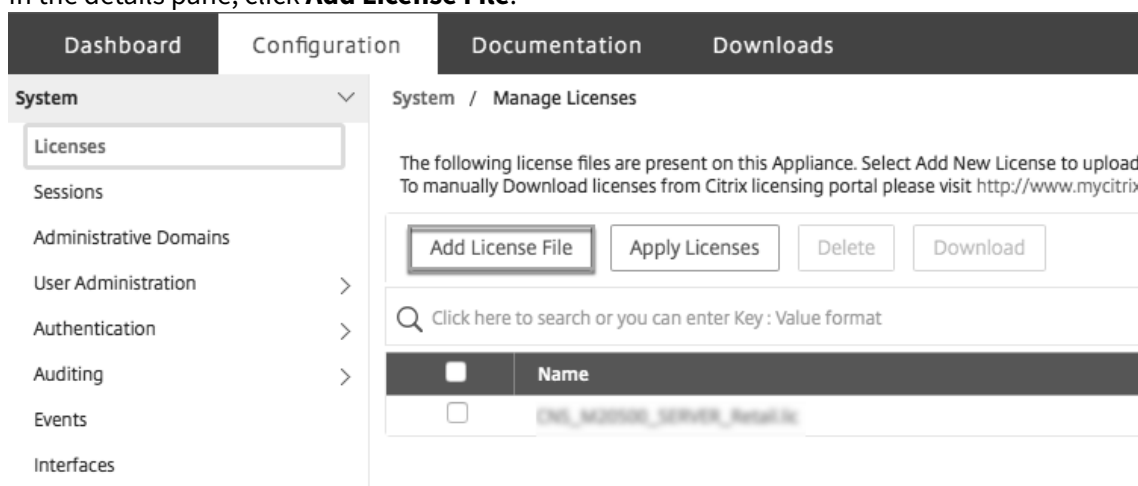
In the details pane, click **Add License File**.

Dashboard Configuration Documentation Downloads

System

Licenses

Sessions

Administrative Domains

User Administration

Authentication

Auditing

Events

Interfaces

System / Manage Licenses

The following license files are present on this Appliance. Select Add New License to upload
To manually Download licenses from Citrix licensing portal please visit http://www.mycitri

Add License File Apply Licenses Delete Download

Click here to search or you can enter Key : Value format

| | Name |
|---|---|
| | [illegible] |